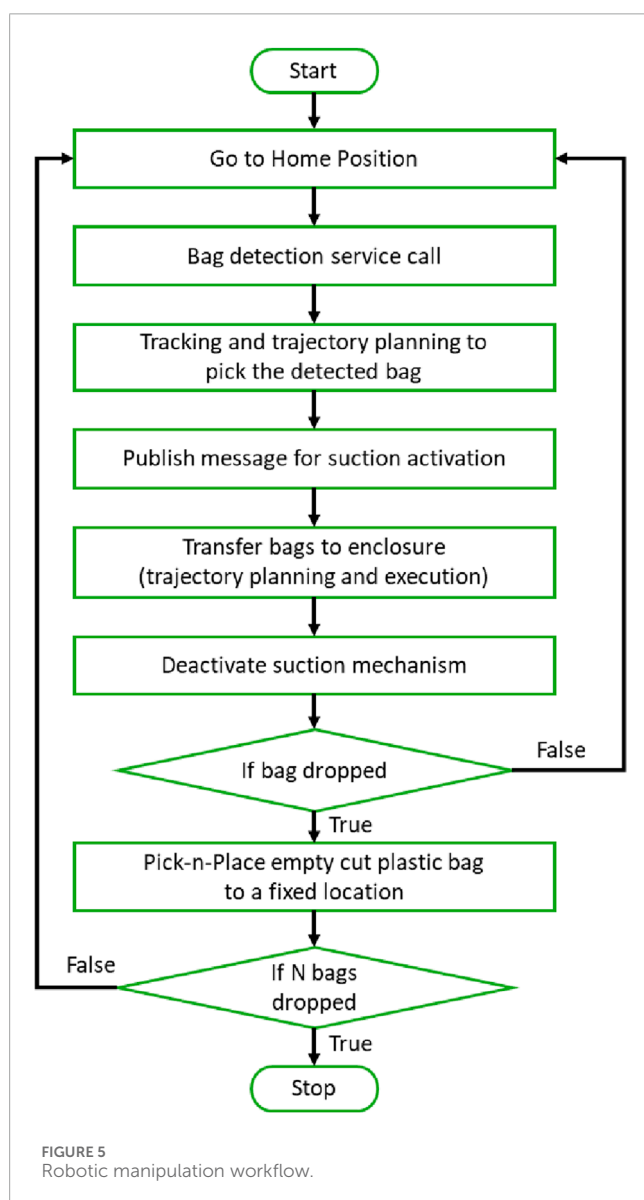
Start

Go to Home Position

Bag detection service call

Tracking and trajectory planning to pick the detected bag

Publish message for suction activation

Transfer bags to enclosure (trajectory planning and execution)

Deactivate suction mechanism

If bag dropped

False

True

Pick-n-Place empty cut plastic bag to a fixed location

False

If N bags dropped

True

Stop

FIGURE 5
Robotic manipulation workflow.